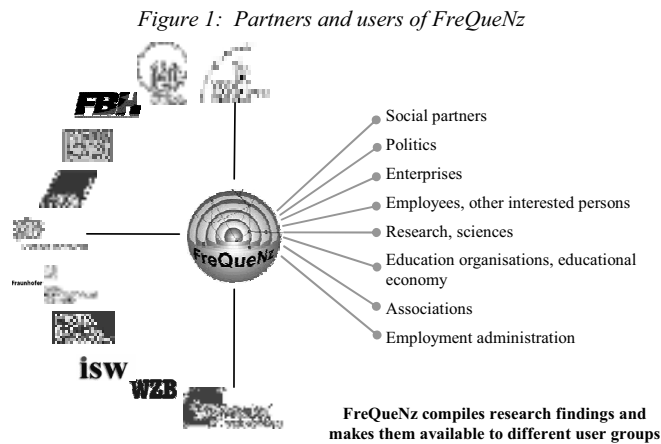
*Figure 1: Partners and users of FreQueNz*

FBH

Fraunhofer

isw

WZB

FreQueNz

Social partners

Politics

Enterprises

Employees, other interested persons

Research, sciences

Education organisations, educational economy

Associations

Employment administration

**FreQueNz compiles research findings and makes them available to different user groups**